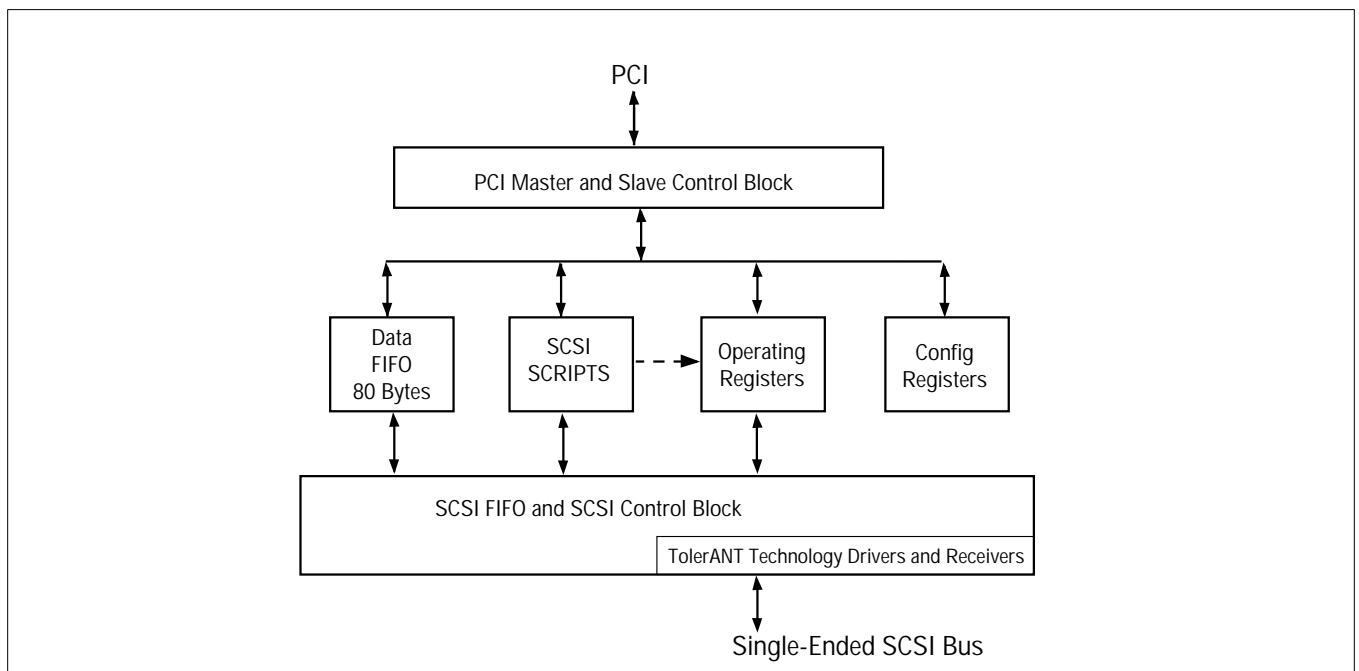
PCI

PCI Master and Slave Control Block

Data FIFO 80 Bytes

SCSI SCRIPTS

Operating Registers

Config Registers

SCSI FIFO and SCSI Control Block

TolerANT Technology Drivers and Receivers

Single-Ended SCSI Bus